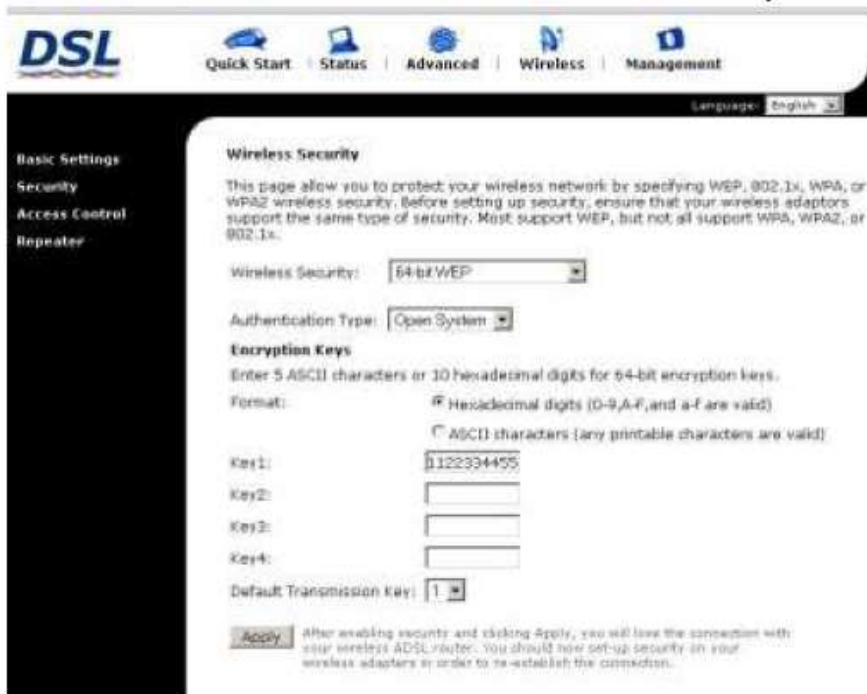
DSL

Quick Start | Status | Advanced | Wireless | Management

Language: English

Basic Settings
Security
Access Control
Repeater

Wireless Security

This page allow you to protect your wireless network by specifying WEP, 802.1x, WPA, or WPA2 wireless security. Before setting up security, ensure that your wireless adaptors support the same type of security. Most support WEP, but not all support WPA, WPA2, or 802.1x.

Wireless Security: 64-bit WEP

Authentication Type: Open System

Encryption Keys

Enter 5 ASCII characters or 10 hexadecimal digits for 64-bit encryption keys.

Format: Hexadecimal digits (0-9,A-F,and a-f are valid)

ASCII characters (any printable characters are valid)

Key1: 1122334455

Key2:

Key3:

Key4:

Default Transmission Key: 1

Apply After enabling security and clicking Apply, you will lose the connection with your wireless ADSL router. You should now set-up security on your wireless adapters in order to re-establish the connection.